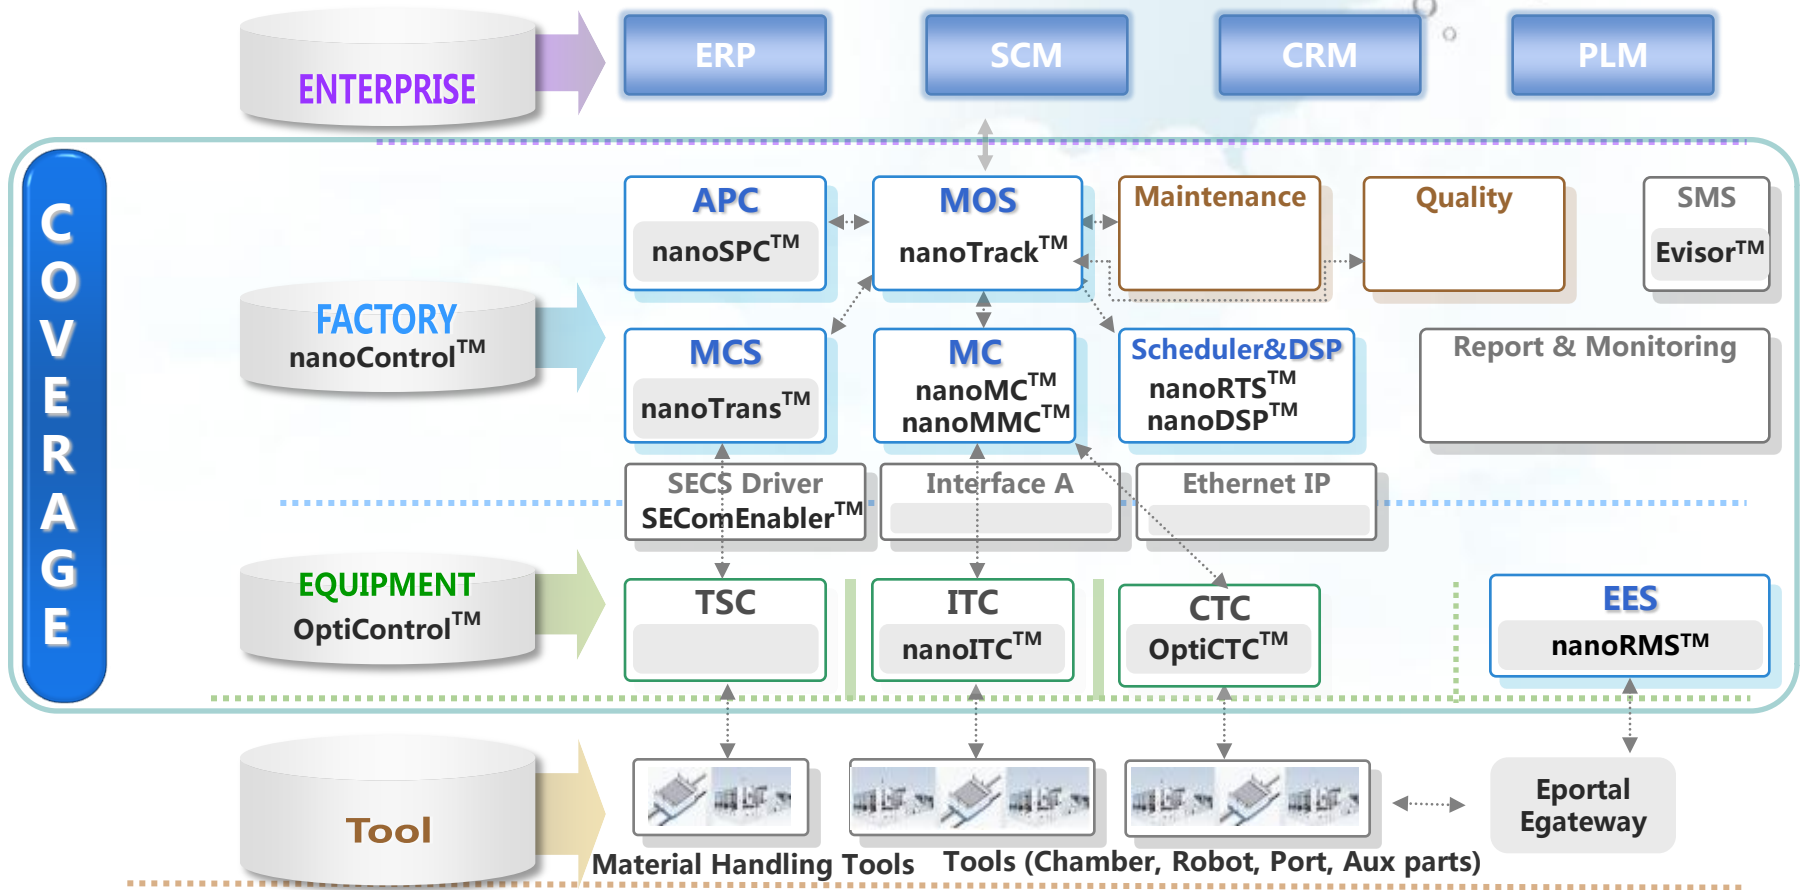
ENTERPRISE

ERP

SCM

CRM

PLM

COVERAGE

FACTORY
nanoControl$^{TM}$

APC
nanoSPC$^{TM}$

MOS
nanoTrack$^{TM}$

Maintenance

Quality

SMS
Evisor$^{TM}$

MCS
nanoTrans$^{TM}$

MC
nanoMC$^{TM}$
nanoMMC$^{TM}$

Scheduler&DSP
nanoRTS$^{TM}$
nanoDSP$^{TM}$

Report & Monitoring

SECS Driver
SEComEnabler$^{TM}$

Interface A

Ethernet IP

EQUIPMENT
OptiControl$^{TM}$

TSC

ITC
nanoITC$^{TM}$

CTC
OptiCTC$^{TM}$

EES
nanoRMS$^{TM}$

Tool

Eportal
Egateway

Material Handling Tools

Tools (Chamber, Robot, Port, Aux parts)